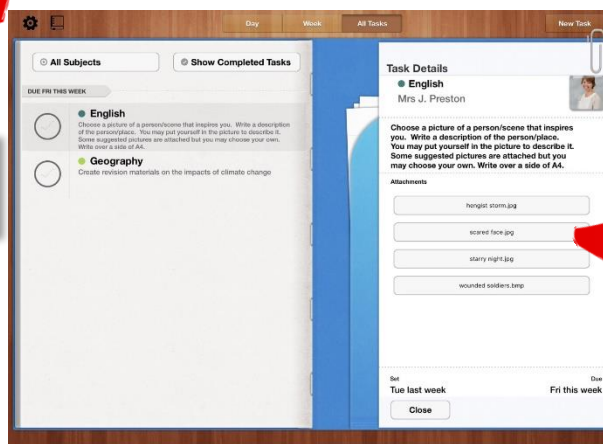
Day | Week | All Tasks | New Task

All Subjects

Show Completed Tasks

DUE FRI THIS WEEK

English

Choose a picture of a person/scene that inspires you. Write a description of the person/place. You may put yourself in the picture to describe it. Some suggested pictures are attached but you may choose your own. Write over a side of A4.

Geography

Create revision materials on the impacts of climate change

Task Details

English

Mrs J. Preston

Choose a picture of a person/scene that inspires you. Write a description of the person/place. You may put yourself in the picture to describe it. Some suggested pictures are attached but you may choose your own. Write over a side of A4.

Attachments

hengist storm.jpg

scared face.jpg

starry night.jpg

wounded soldiers.bmp

Set

Tue last week

Due

Fri this week

Close